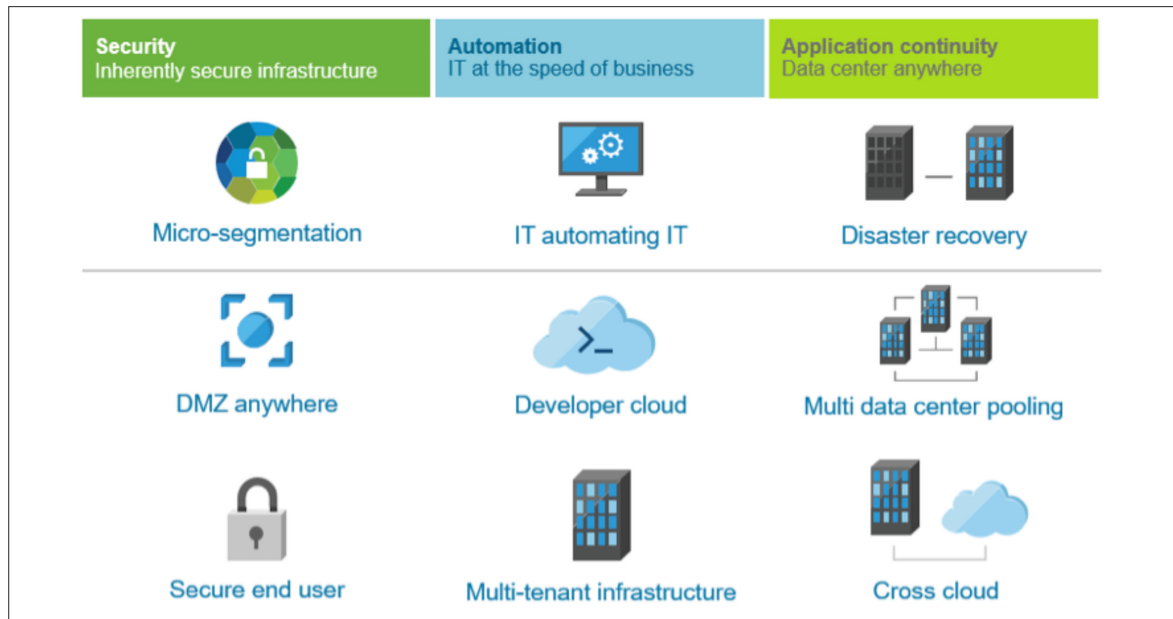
Security
Inherently secure infrastructure

Automation
IT at the speed of business

Application continuity
Data center anywhere

Micro-segmentation

IT automating IT

Disaster recovery

DMZ anywhere

Developer cloud

Multi data center pooling

Secure end user

Multi-tenant infrastructure

Cross cloud